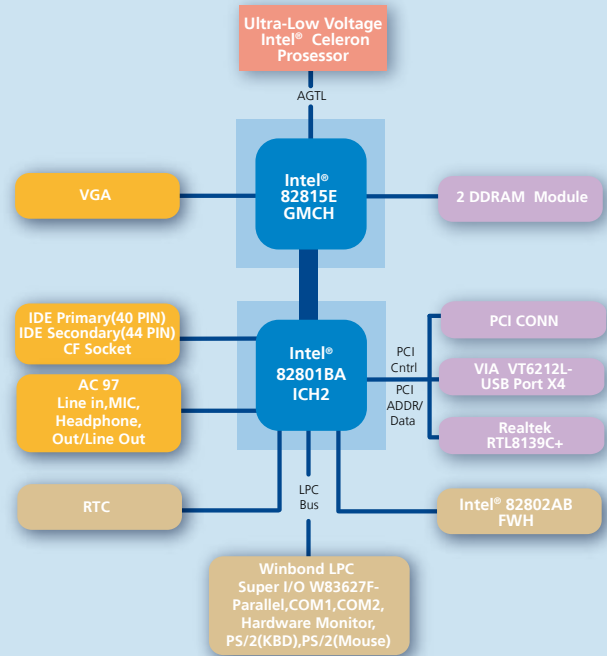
Ultra-Low Voltage
Intel® Celeron
Prosessor

AGTL

VGA

Intel®
82815E
GMCH

2 DDRAM Module

IDE Primary(40 PIN)
IDE Secondary(44 PIN)
CF Socket

Intel®
82801BA
ICH2

PCI
Cntrl

PCI
ADDR/
Data

PCI CONN

VIA VT6212L-
USB Port X4

AC 97
Line in,MIC,
Headphone,
Out/Line Out

Realtek
RTL8139C+

RTC

LPC
Bus

Intel® 82802AB
FWH

Winbond LPC
Super I/O W83627F-
Parallel,COM1,COM2,
Hardware Monitor,
PS/2(KBD),PS/2(Mouse)